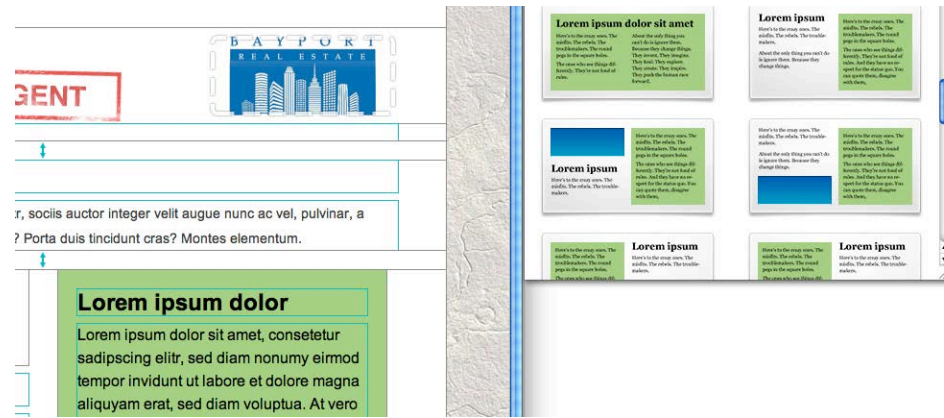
GENT

BAYPORT
REAL ESTATE

r, sociis auctor integer velit augue nunc ac vel, pulvinar, a ? Porta duis tincidunt cras? Montes elementum.

Lorem ipsum dolor

Lorem ipsum dolor sit amet, consetetur sadipscing elitr, sed diam nonumy eirmod tempor invidunt ut labore et dolore magna aliquyam erat, sed diam voluptua. At vero

Lorem ipsum dolor sit amet

Here's to the crazy ones. The misfits. The rebels. The troublemakers. The round pegs in the square holes. The ones who see things differently. They're not fond of rules.

About the only thing you can't do is ignore them. Because they change things. They invent. They imagine. They heal. They explore. They create. They inspire. They push the human race forward.

Lorem ipsum

Here's to the crazy ones. The misfits. The rebels. The troublemakers.

About the only thing you can't do is ignore them. Because they change things.

Here's to the crazy ones. The misfits. The rebels. The troublemakers. The round pegs in the square holes.

The ones who see things differently. They're not fond of rules. And they have no respect for the status quo. You can quote them, disagree with them,

Lorem ipsum

Here's to the crazy ones. The misfits. The rebels. The troublemakers.

Here's to the crazy ones. The misfits. The rebels. The troublemakers. The round pegs in the square holes.

The ones who see things differently. They're not fond of rules. And they have no respect for the status quo. You can quote them, disagree with them,

Here's to the crazy ones. The misfits. The rebels. The troublemakers.

About the only thing you can't do is ignore them. Because they change things.

Here's to the crazy ones. The misfits. The rebels. The troublemakers. The round pegs in the square holes.

The ones who see things differently. They're not fond of rules. And they have no respect for the status quo. You can quote them, disagree with them,

Here's to the crazy ones. The misfits. The rebels. The troublemakers. The round pegs in the square holes.

Lorem ipsum

Here's to the crazy ones. The misfits. The rebels. The troublemakers.

Here's to the crazy ones. The misfits. The rebels. The troublemakers. The round pegs in the square holes.

Lorem ipsum

Here's to the crazy ones. The misfits. The rebels. The troublemakers.